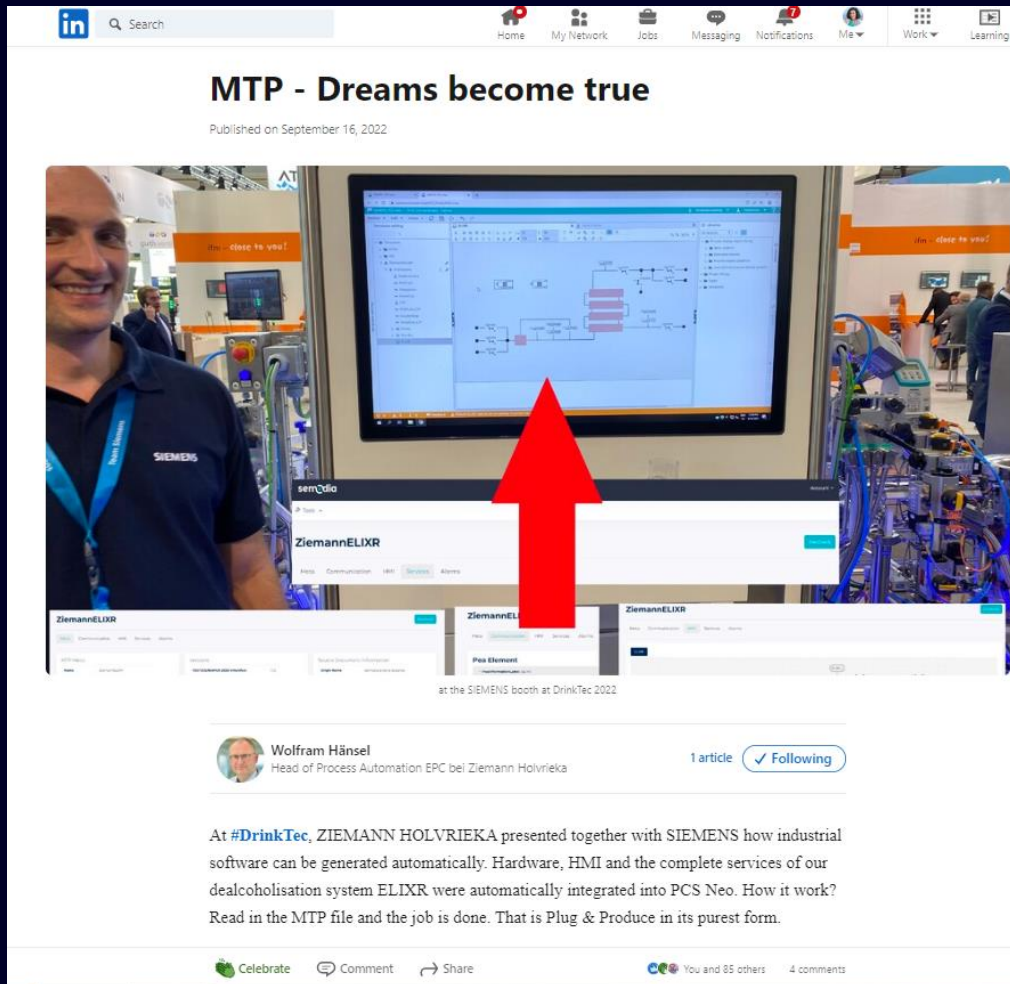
in Search
7
Home My Network Jobs Messaging Notifications Me Work Learning

MTP - Dreams become true

Published on September 16, 2022

ifm - close to you!

SIEMENS

semodia

ZiemannELIXR

Home Communication HMI Services Alarms

ZiemannELIXR

ZiemannELIXR

ZiemannELIXR

Pea Element

at the SIEMENS booth at DrinkTec 2022

Wolfram Hänsel
Head of Process Automation EPC bei Ziemann Holvrieka

1 article ✓ Following

At #DrinkTec, ZIEMANN HOLVRIEKA presented together with SIEMENS how industrial software can be generated automatically. Hardware, HMI and the complete services of our dealcoholisation system ELIXR were automatically integrated into PCS Neo. How it work? Read in the MTP file and the job is done. That is Plug & Produce in its purest form.

Celebrate Comment Share You and 85 others 4 comments